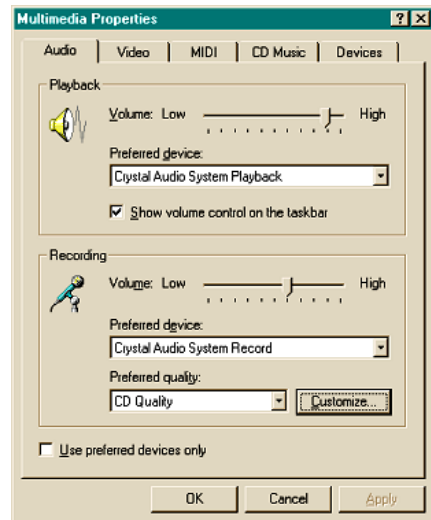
Multimedia Properties
? X
Audio | Video | MIDI | CD Music | Devices

Playback
Volume: Low High
Preferred device:
Crystal Audio System Playback
Show volume control on the taskbar

Recording
Volume: Low High
Preferred device:
Crystal Audio System Record
Preferred quality:
CD Quality
Customize...

Use preferred devices only

OK Cancel Apply